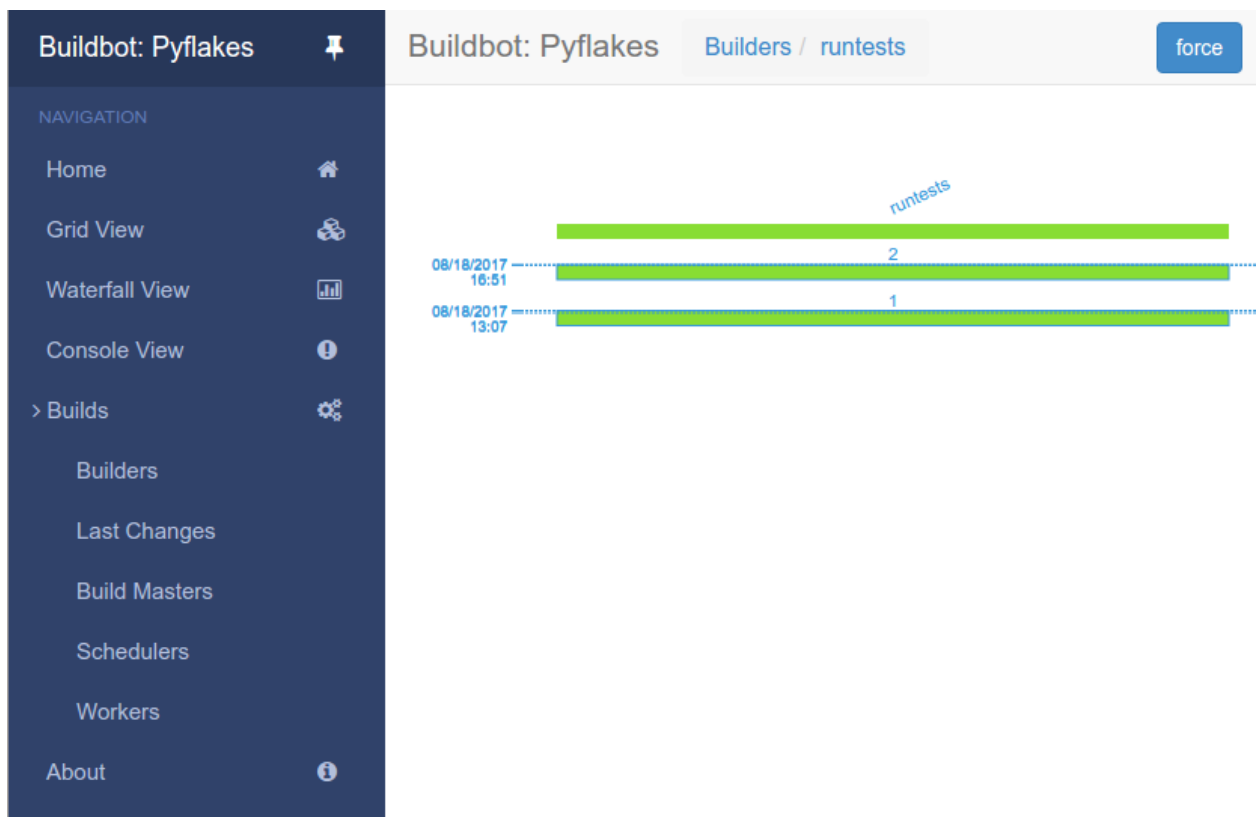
Buildbot: Pyflakes

NAVIGATION

Home

Grid View

Waterfall View

Console View

> Builds

Builders

Last Changes

Build Masters

Schedulers

Workers

About

Buildbot: Pyflakes

Builders / runtests

force

runtests

2

08/18/2017
16:51

1

08/18/2017
13:07